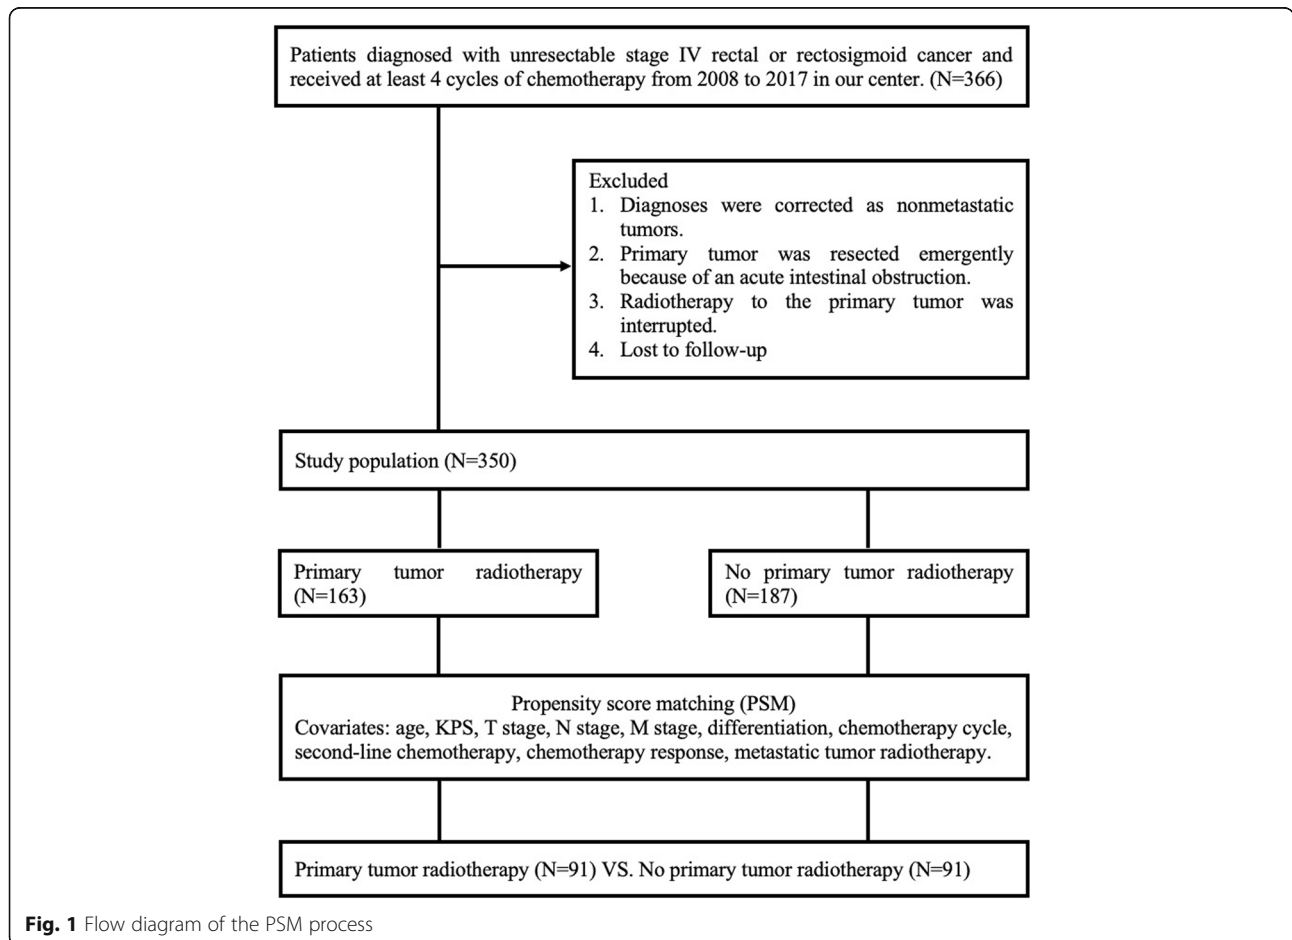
Patients diagnosed with unresectable stage IV rectal or rectosigmoid cancer and received at least 4 cycles of chemotherapy from 2008 to 2017 in our center. (N=366)

Excluded
1. Diagnoses were corrected as nonmetastatic tumors.
2. Primary tumor was resected emergently because of an acute intestinal obstruction.
3. Radiotherapy to the primary tumor was interrupted.
4. Lost to follow-up

Study population (N=350)

Primary tumor radiotherapy (N=163)

No primary tumor radiotherapy (N=187)

Propensity score matching (PSM)
Covariates: age, KPS, T stage, N stage, M stage, differentiation, chemotherapy cycle, second-line chemotherapy, chemotherapy response, metastatic tumor radiotherapy.

Primary tumor radiotherapy (N=91) VS. No primary tumor radiotherapy (N=91)

Fig. 1 Flow diagram of the PSM process